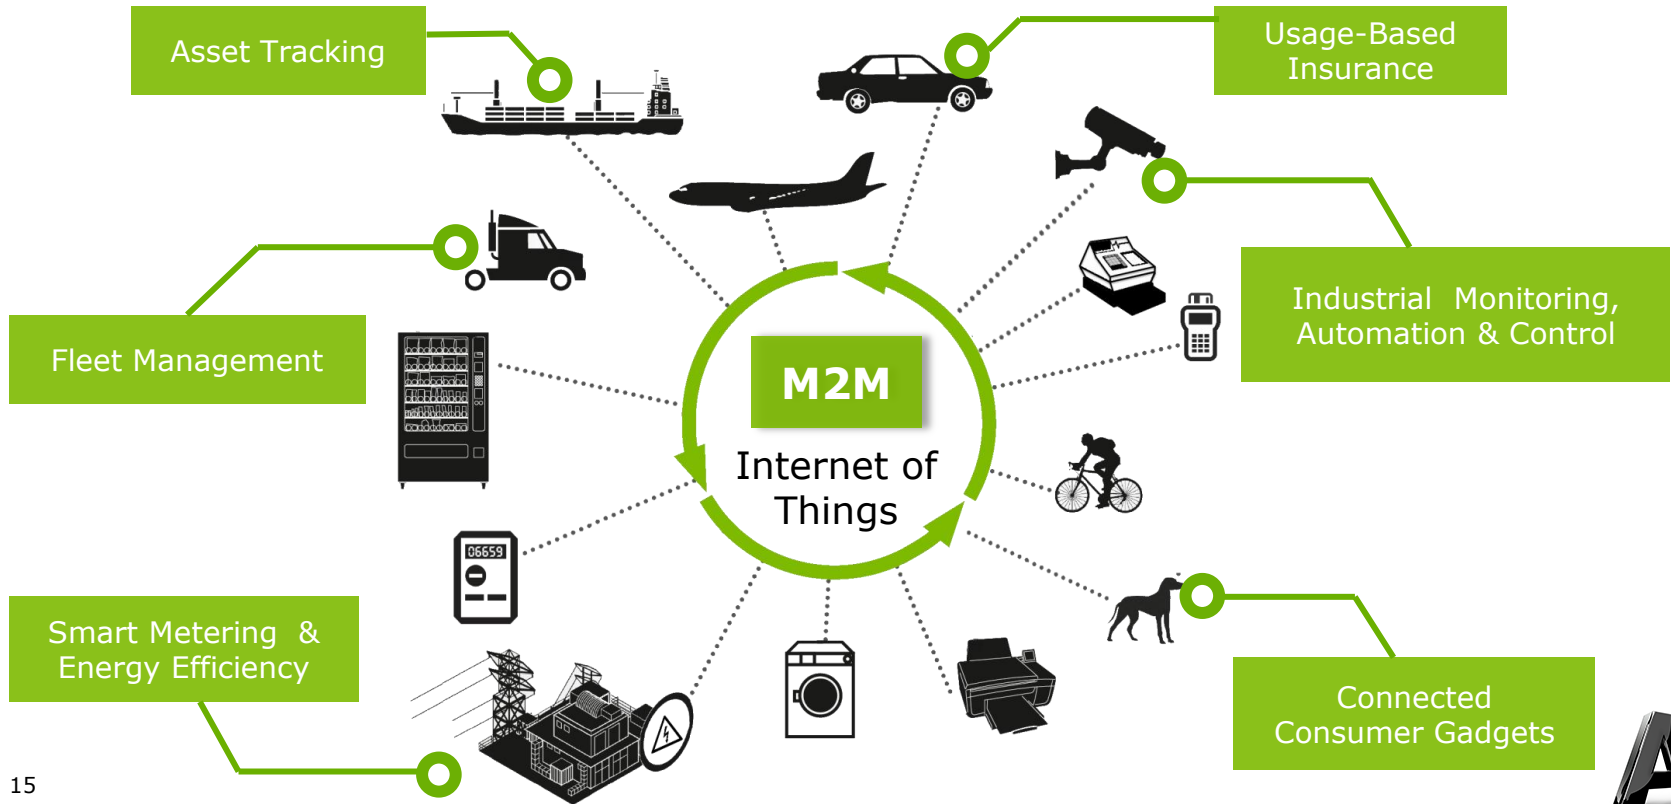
Asset Tracking

Usage-Based Insurance

Industrial Monitoring, Automation & Control

Fleet Management

M2M

Internet of Things

06659

Smart Metering & Energy Efficiency

Connected Consumer Gadgets

15